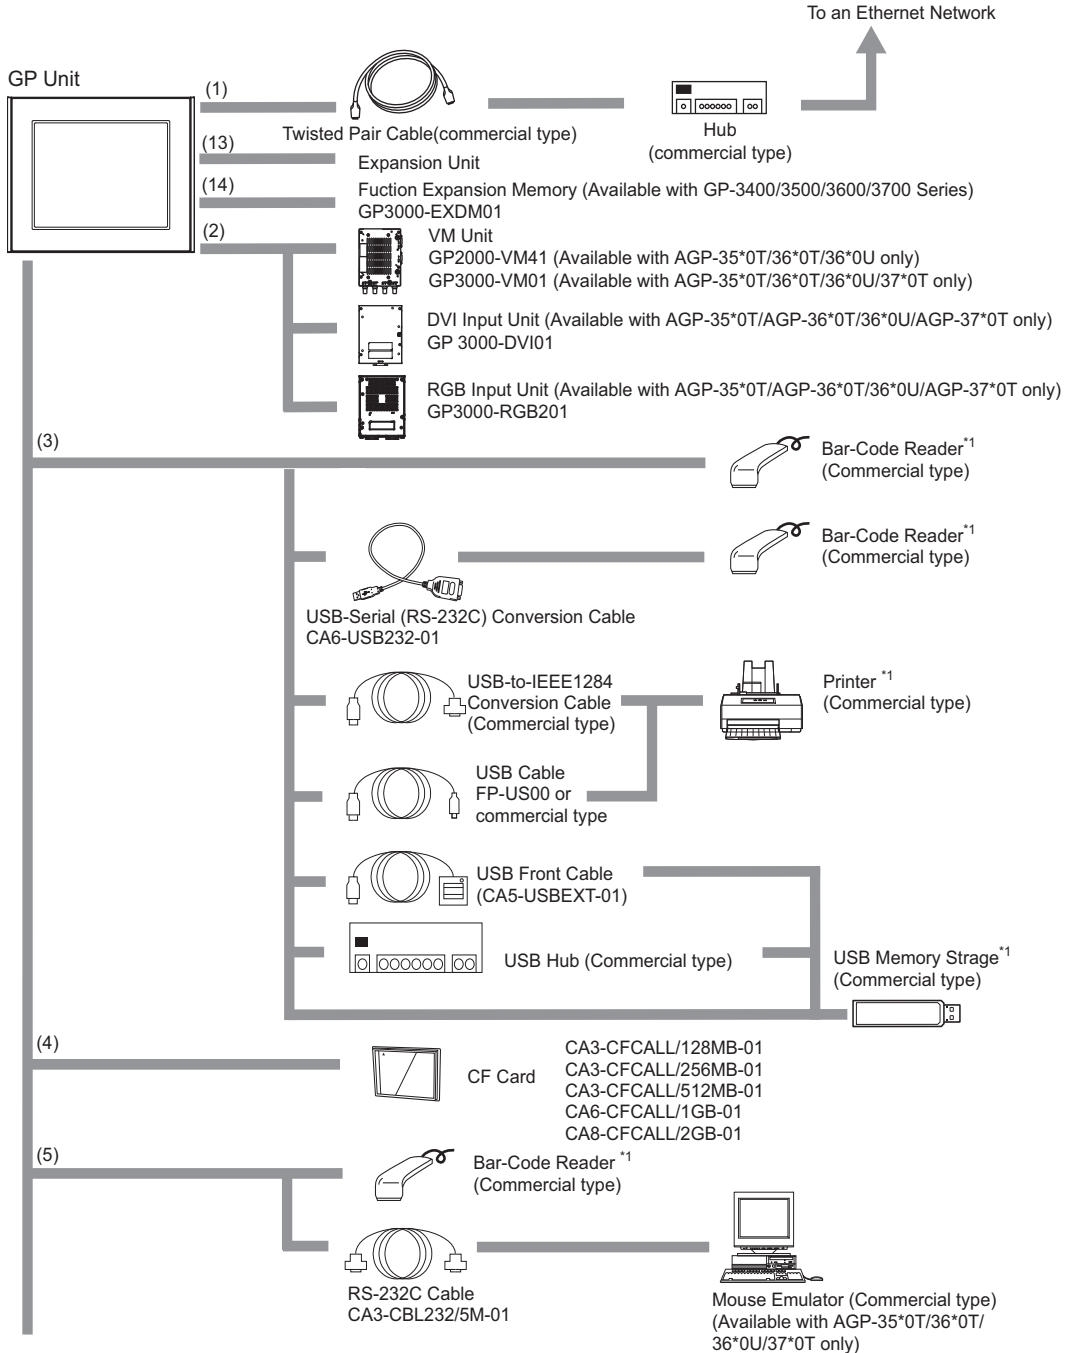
To an Ethernet Network

GP Unit

(1)

Twisted Pair Cable(commercial type)

Hub
(commercial type)

(13)

Expansion Unit

(14)

Fuction Expansion Memory (Available with GP-3400/3500/3600/3700 Series)
GP3000-EXDM01

(2)

VM Unit
GP2000-VM41 (Available with AGP-35*0T/36*0T/36*0U only)
GP3000-VM01 (Available with AGP-35*0T/36*0T/36*0U/37*0T only)

DVI Input Unit (Available with AGP-35*0T/AGP-36*0T/36*0U/AGP-37*0T only)
GP 3000-DVI01

RGB Input Unit (Available with AGP-35*0T/AGP-36*0T/36*0U/AGP-37*0T only)
GP3000-RGB201

(3)

Bar-Code Reader$^{*1}$
(Commercial type)

Bar-Code Reader$^{*1}$
(Commercial type)

USB-Serial (RS-232C) Conversion Cable
CA6-USB232-01

USB-to-IEEE1284
Conversion Cable
(Commercial type)

Printer $^{*1}$
(Commercial type)

USB Cable
FP-US00 or
commercial type

USB Front Cable
(CA5-USBEXT-01)

USB Hub (Commercial type)

USB Memory Strage$^{*1}$
(Commercial type)

(4)

CF Card

CA3-CFCALL/128MB-01
CA3-CFCALL/256MB-01
CA3-CFCALL/512MB-01
CA6-CFCALL/1GB-01
CA8-CFCALL/2GB-01

(5)

Bar-Code Reader $^{*1}$
(Commercial type)

RS-232C Cable
CA3-CBL232/5M-01

Mouse Emulator (Commercial type)
(Available with AGP-35*0T/36*0T/
36*0U/37*0T only)